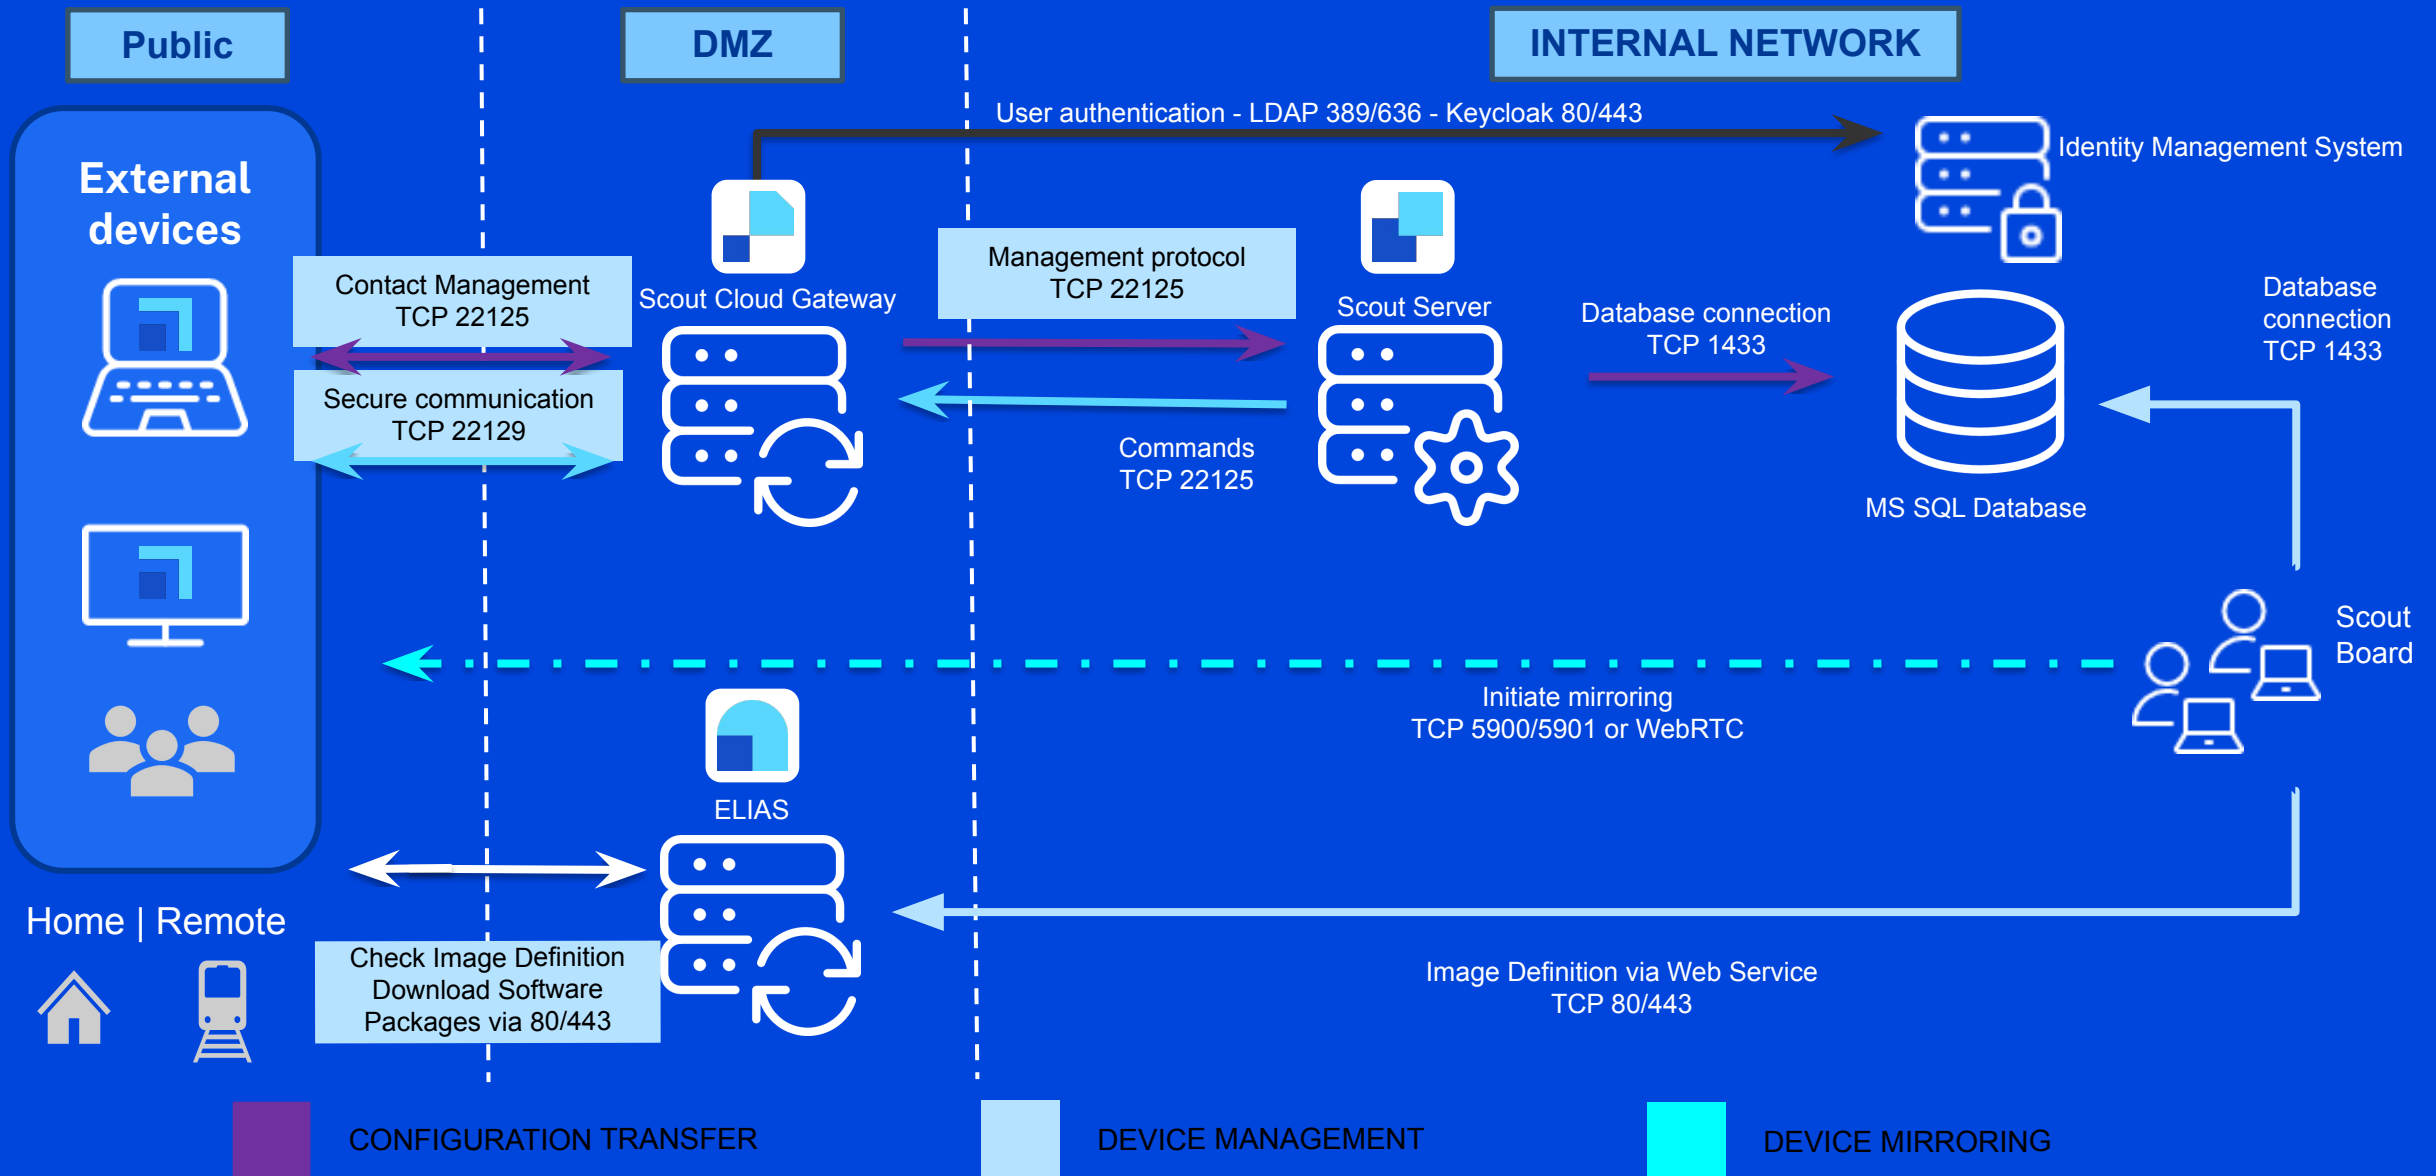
Public

DMZ

INTERNAL NETWORK

External devices

User authentication - LDAP 389/636 - Keycloak 80/443

Identity Management System

Contact Management TCP 22125

Scout Cloud Gateway

Management protocol TCP 22125

Scout Server

Database connection TCP 1433

Database connection TCP 1433

Secure communication TCP 22129

Commands TCP 22125

MS SQL Database

Scout Board

Initiate mirroring TCP 5900/5901 or WebRTC

ELIAS

Home | Remote

Check Image Definition Download Software Packages via 80/443

Image Definition via Web Service TCP 80/443

CONFIGURATION TRANSFER

DEVICE MANAGEMENT

DEVICE MIRRORING